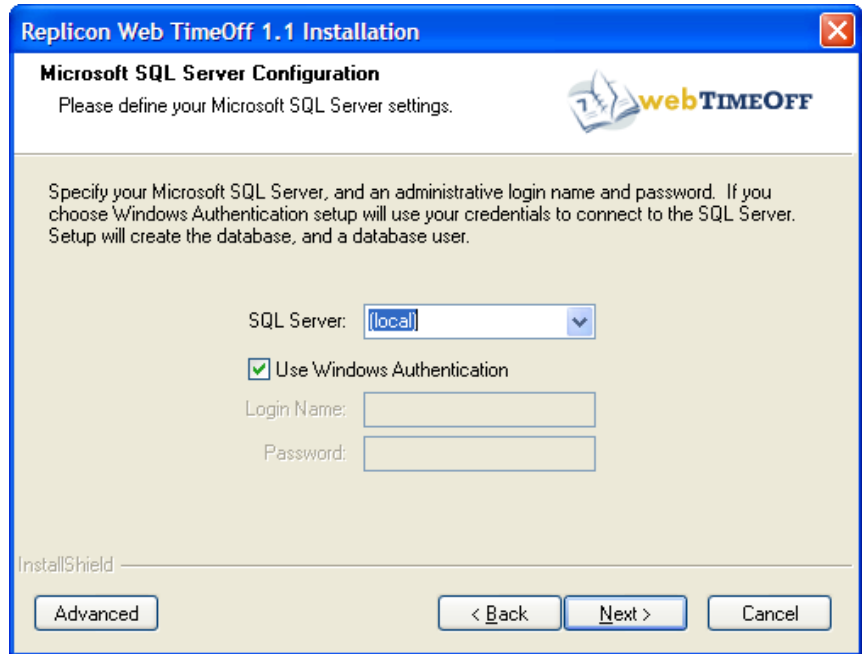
Replicon Web TimeOff 1.1 Installation

Microsoft SQL Server Configuration

Please define your Microsoft SQL Server settings.

webTIMEOFF

Specify your Microsoft SQL Server, and an administrative login name and password. If you choose Windows Authentication setup will use your credentials to connect to the SQL Server. Setup will create the database, and a database user.

SQL Server: (local)

Use Windows Authentication

Login Name:

Password:

InstallShield

Advanced

< Back

Next >

Cancel